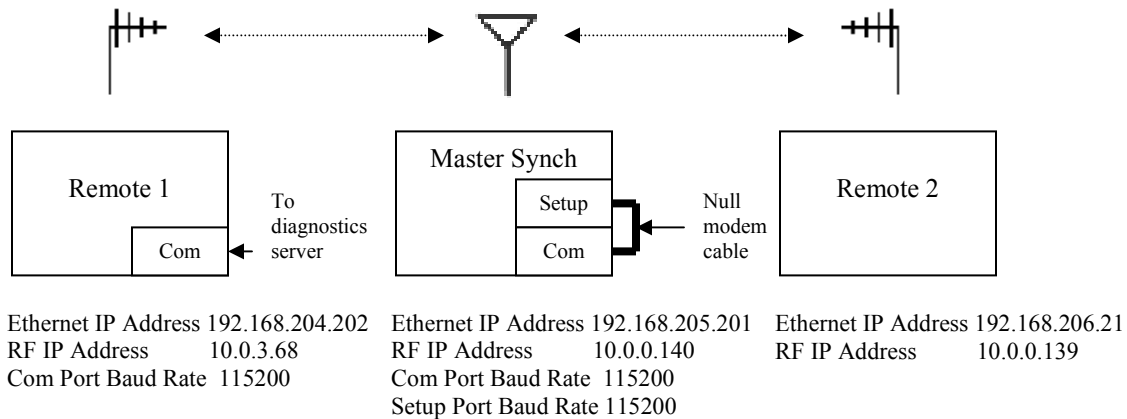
Remote 1

Com

To diagnostics server

Master Synch

Setup

Com

Null modem cable

Remote 2

Ethernet IP Address 192.168.204.202
RF IP Address 10.0.3.68
Com Port Baud Rate 115200

Ethernet IP Address 192.168.205.201
RF IP Address 10.0.0.140
Com Port Baud Rate 115200
Setup Port Baud Rate 115200

Ethernet IP Address 192.168.206.21
RF IP Address 10.0.0.139